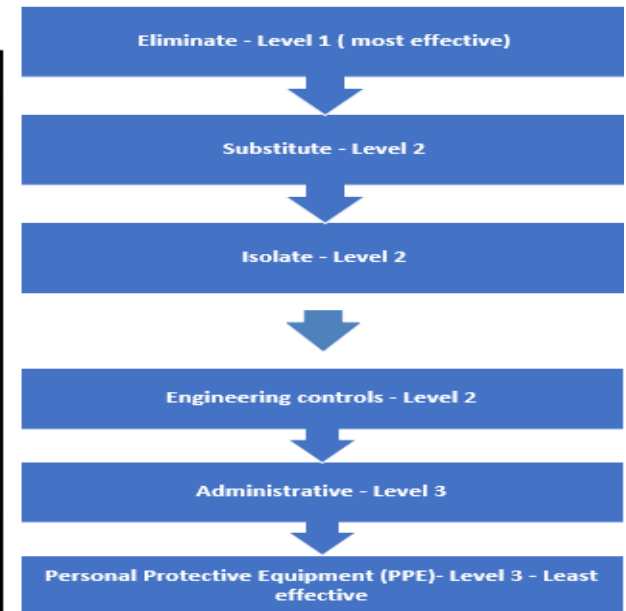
Eliminate - Level 1 ( most effective)

Substitute - Level 2

Isolate - Level 2

Engineering controls - Level 2

Administrative - Level 3

Personal Protective Equipment (PPE)- Level 3 - Least effective